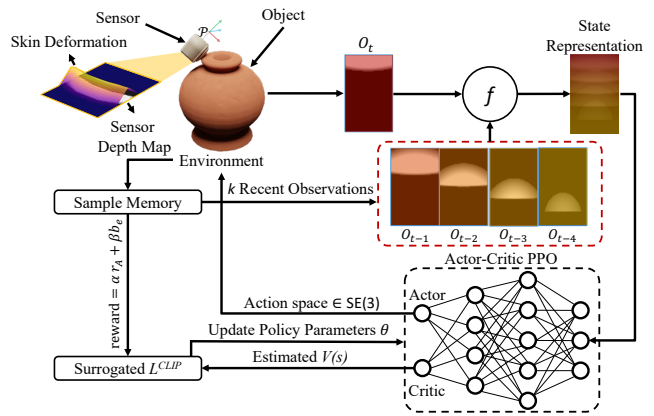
Sensor
Object
Skin Deformation
$\mathcal{P}$
Sensor Depth Map
Environment
$O_t$
$f$
State Representation
$k$ Recent Observations
$O_{t-1}$
$O_{t-2}$
$O_{t-3}$
$O_{t-4}$
Sample Memory
reward $= \alpha\, r_A + \beta b_e$
Actor-Critic PPO
Action space $\in$ SE(3)
Actor
Update Policy Parameters $\theta$
Estimated $V(s)$
Surrogated $L^{CLIP}$
Critic